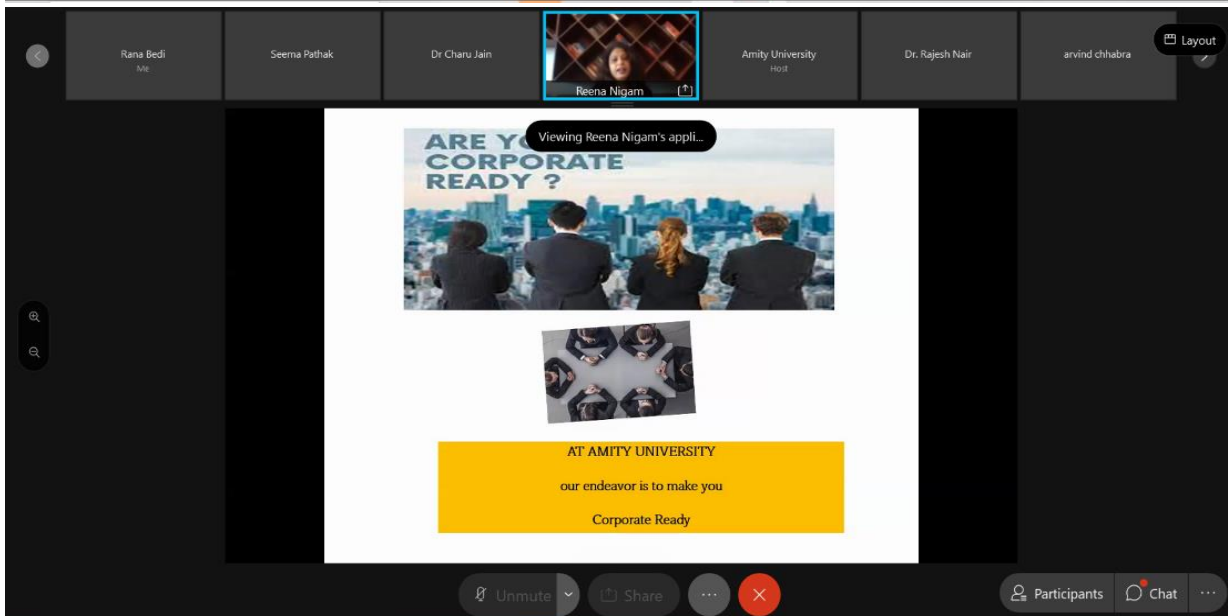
Rana Bedi
Me

Seema Pathak

Dr Charu Jain

Reena Nigam

Amity University
Host

Dr. Rajesh Nair

arvind chhabra

Layout

Viewing Reena Nigam's appli...

ARE YO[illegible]
CORPORATE
READY ?

AT AMITY UNIVERSITY

our endeavor is to make you

Corporate Ready

Unmute

Share

Participants

Chat